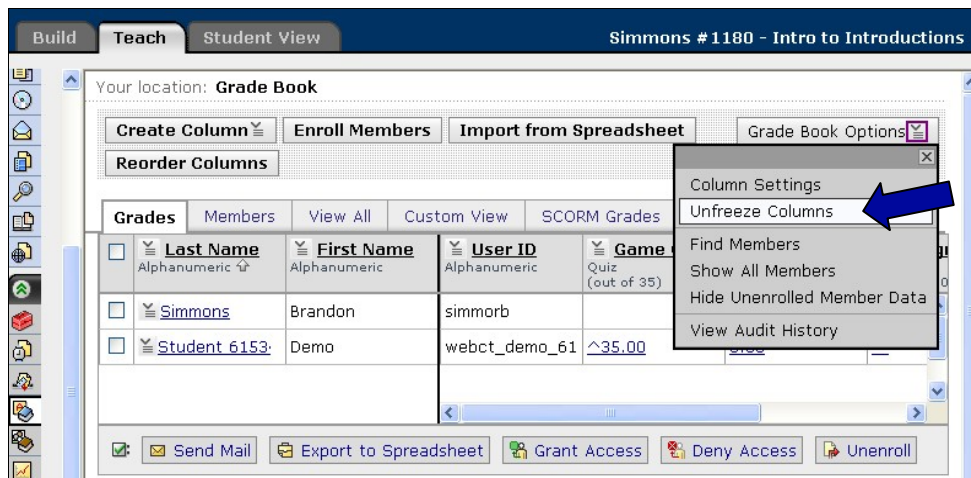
Build Teach Student View Simmons #1180 - Intro to Introductions

Your location: Grade Book

Create Column Enroll Members Import from Spreadsheet Grade Book Options

Reorder Columns

Column Settings
Unfreeze Columns
Find Members
Show All Members
Hide Unenrolled Member Data
View Audit History

Grades Members View All Custom View SCORM Grades

| | Last Name Alphanumeric | First Name Alphanumeric | User ID Alphanumeric | Game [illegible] Quiz (out of 35) |
|---|---|---|---|---|
| | Simmons | Brandon | simmorb | |
| | Student 6153 | Demo | webct_demo_61 | ^35.00 |

Send Mail Export to Spreadsheet Grant Access Deny Access Unenroll